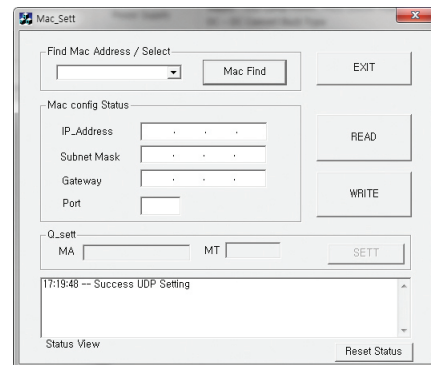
Mac_Sett

Find Mac Address / Select

Mac Find

EXIT

Mac config Status

IP_Address

Subnet Mask

Gateway

Port

READ

WRITE

Q_sett

MA

MT

SETT

17:19:48 -- Success UDP Setting

Status View

Reset Status